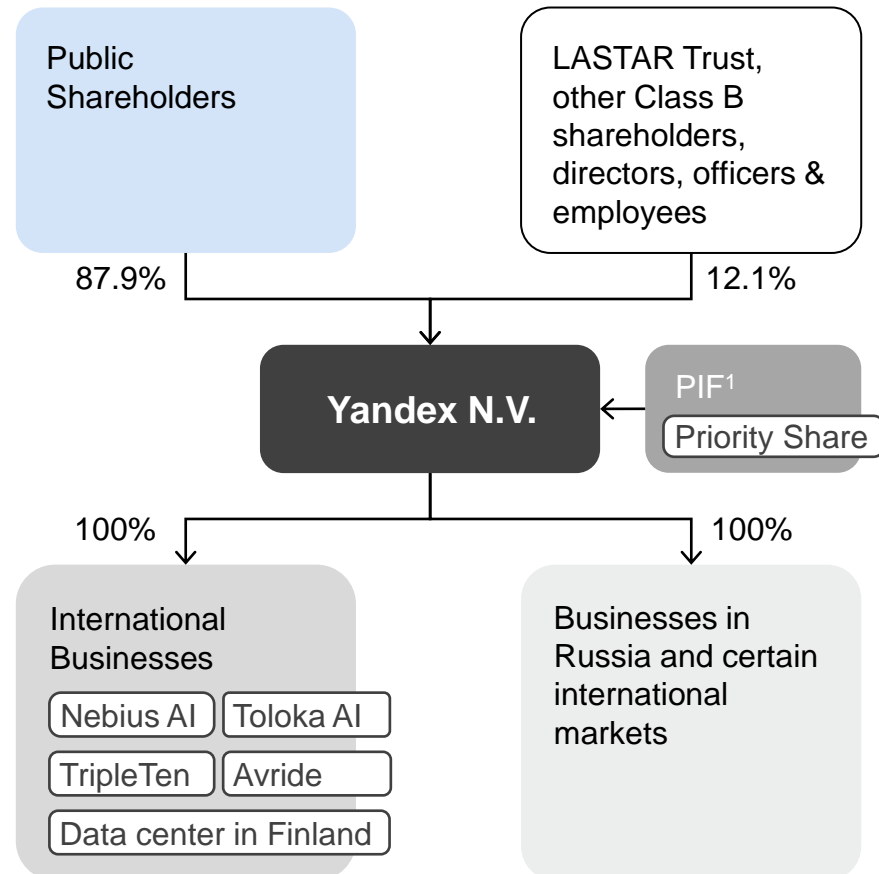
Public Shareholders

LASTAR Trust, other Class B shareholders, directors, officers & employees

87.9%

12.1%

Yandex N.V.

PIF$^1$

Priority Share

100%

100%

International Businesses

Nebius AI

Toloka AI

TripleTen

Avride

Data center in Finland

Businesses in Russia and certain international markets